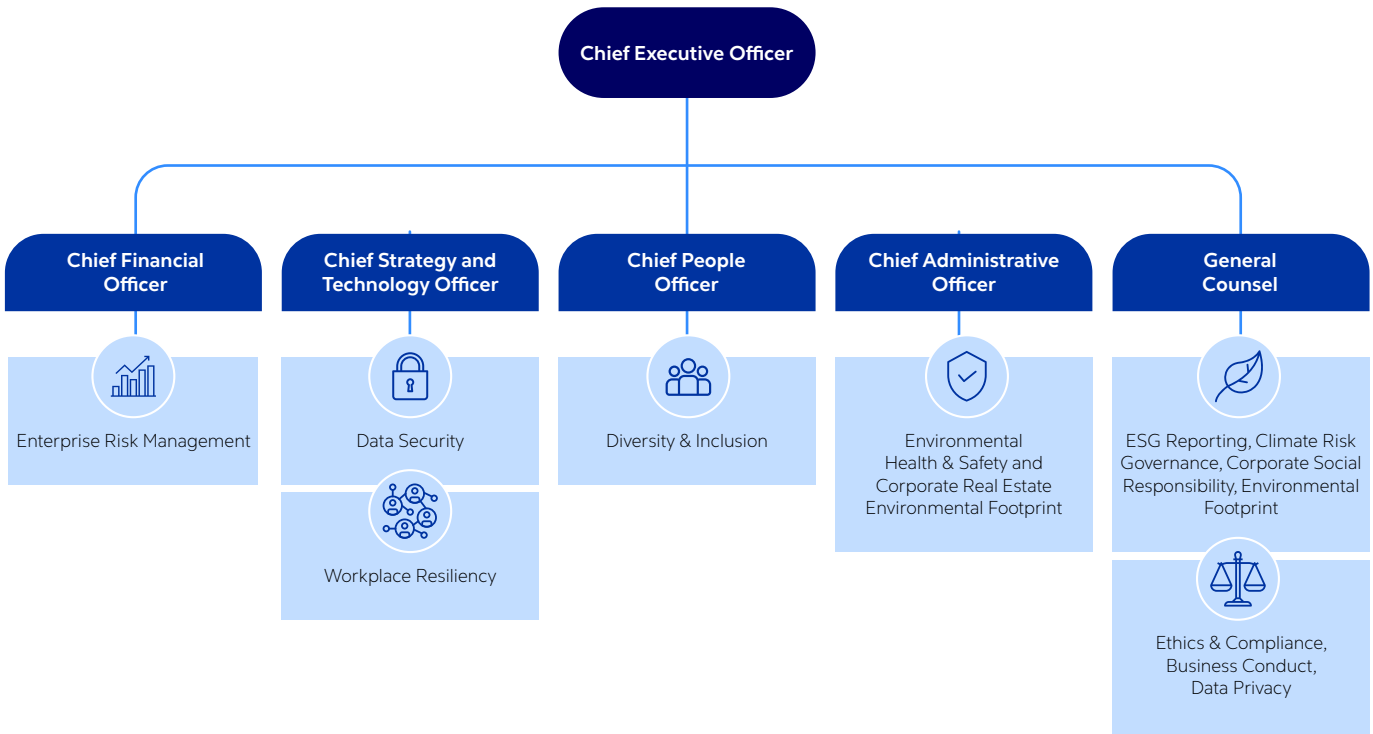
Chief Executive Officer

Chief Financial Officer

Enterprise Risk Management

Chief Strategy and Technology Officer

Data Security

Workplace Resiliency

Chief People Officer

Diversity & Inclusion

Chief Administrative Officer

Environmental Health & Safety and Corporate Real Estate Environmental Footprint

General Counsel

ESG Reporting, Climate Risk Governance, Corporate Social Responsibility, Environmental Footprint

Ethics & Compliance, Business Conduct, Data Privacy